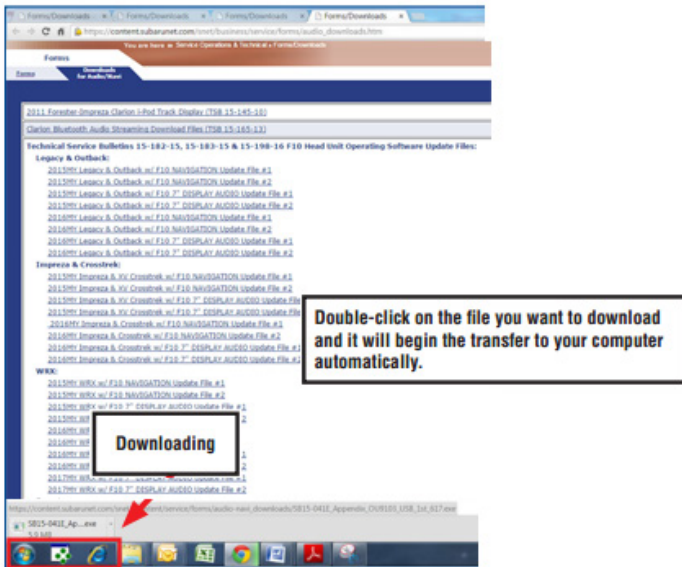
Forms/Downloads | Forms/Downloads | Forms/Downloads | Forms/Downloads

https://content.subarunet.com/snet/business/service/forms/audio_downloads.htm

You are here ► Service Operations & Technical ► Forms/Downloads

Forms

Forms | Downloads for Audio/Navi

2011 Forester Impreza Clarion i-Pod Track Display (TSB 15-145-10)

Clarion Bluetooth Audio Streaming Download Files (TSB 15-165-13)

Technical Service Bulletins 15-182-15, 15-183-15 & 15-198-16 F10 Head Unit Operating Software Update Files:

Legacy & Outback:

2015MY Legacy & Outback w/ F10 NAVIGATION Update File #1
2015MY Legacy & Outback w/ F10 NAVIGATION Update File #2
2015MY Legacy & Outback w/ F10 7" DISPLAY AUDIO Update File #1
2015MY Legacy & Outback w/ F10 7" DISPLAY AUDIO Update File #2
2016MY Legacy & Outback w/ F10 NAVIGATION Update File #1
2016MY Legacy & Outback w/ F10 NAVIGATION Update File #2
2016MY Legacy & Outback w/ F10 7" DISPLAY AUDIO Update File #1
2016MY Legacy & Outback w/ F10 7" DISPLAY AUDIO Update File #2

Impreza & Crosstrek:

2015MY Impreza & XV Crosstrek w/ F10 NAVIGATION Update File #1
2015MY Impreza & XV Crosstrek w/ F10 NAVIGATION Update File #2
2015MY Impreza & XV Crosstrek w/ F10 7" DISPLAY AUDIO Update File
2015MY Impreza & XV Crosstrek w/ F10 7" DISPLAY AUDIO Update File
2016MY Impreza & Crosstrek w/ F10 NAVIGATION Update File #1
2016MY Impreza & Crosstrek w/ F10 NAVIGATION Update File #2
2016MY Impreza & Crosstrek w/ F10 7" DISPLAY AUDIO Update File #1
2016MY Impreza & Crosstrek w/ F10 7" DISPLAY AUDIO Update File #2

WRX:

2015MY WRX w/ F10 NAVIGATION Update File #1
2015MY WRX w/ F10 NAVIGATION Update File #2
2015MY WRX w/ F10 7" DISPLAY AUDIO Update File #1
2015MY WR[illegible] 2
2016MY WR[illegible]
2016MY WR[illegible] 2
2016MY WR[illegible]
2016MY WR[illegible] 2
2017MY WR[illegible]
2017MY WRX w/ F10 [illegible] Update File #1
2017MY WRX w/ F10 7" DISPLAY AUDIO Update File #2

Double-click on the file you want to download and it will begin the transfer to your computer automatically.

Downloading

https://content.subarunet.com/snet/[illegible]content/service/forms/audio-navi_downloads/SB15-041E_Appendix_OU9101_USB_1st_617.exe

SB15-041E_Ap....exe
5.9 MB